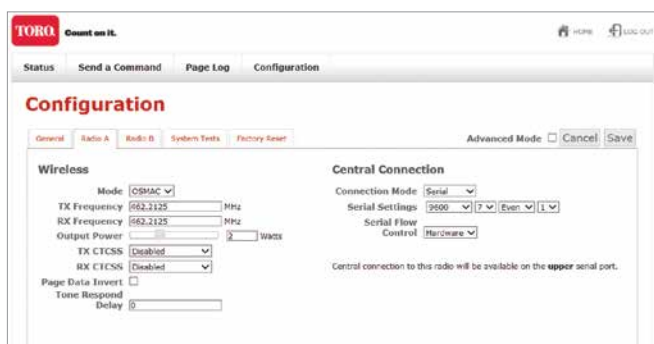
TORO. Count on it.

HOME LOG OUT

Status | Send a Command | Page Log | Configuration

Configuration

General | Radio A | Radio B | System Tests | Factory Reset

Advanced Mode Cancel Save

Wireless

Mode OSMAC

TX Frequency 462.2125 MHz

RX Frequency 462.2125 MHz

Output Power 2 Watts

TX CTCSS Disabled

RX CTCSS Disabled

Page Data Invert

Tone Respond Delay 0

Central Connection

Connection Mode Serial

Serial Settings 9600 7 Even 1

Serial Flow Control Hardware

Central connection to this radio will be available on the upper serial port.